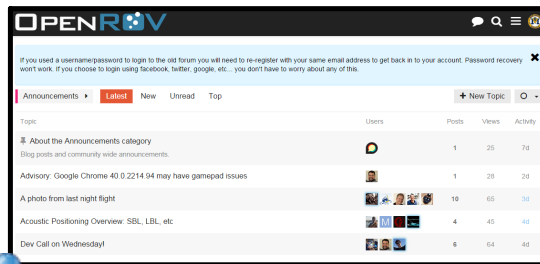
OPENROV

If you used a username/password to login to the old forum you will need to re-register with your same email address to get back in to your account. Password recovery won't work. If you choose to login using facebook, twitter, google, etc... you don't have to worry about any of this.

Announcements Latest New Unread Top + New Topic

| Topic | Users | Posts | Views | Activity |
|---|---|---|---|---|
| About the Announcements category Blog posts and community wide announcements. | | 1 | 25 | 7d |
| Advisory: Google Chrome 40.0.2214.94 may have gamepad issues | | 1 | 28 | 2d |
| A photo from last night flight | | 10 | 65 | 3d |
| Acoustic Positioning Overview: SBL, LBL, etc | M | 4 | 45 | 4d |
| Dev Call on Wednesday! | | 6 | 64 | 4d |